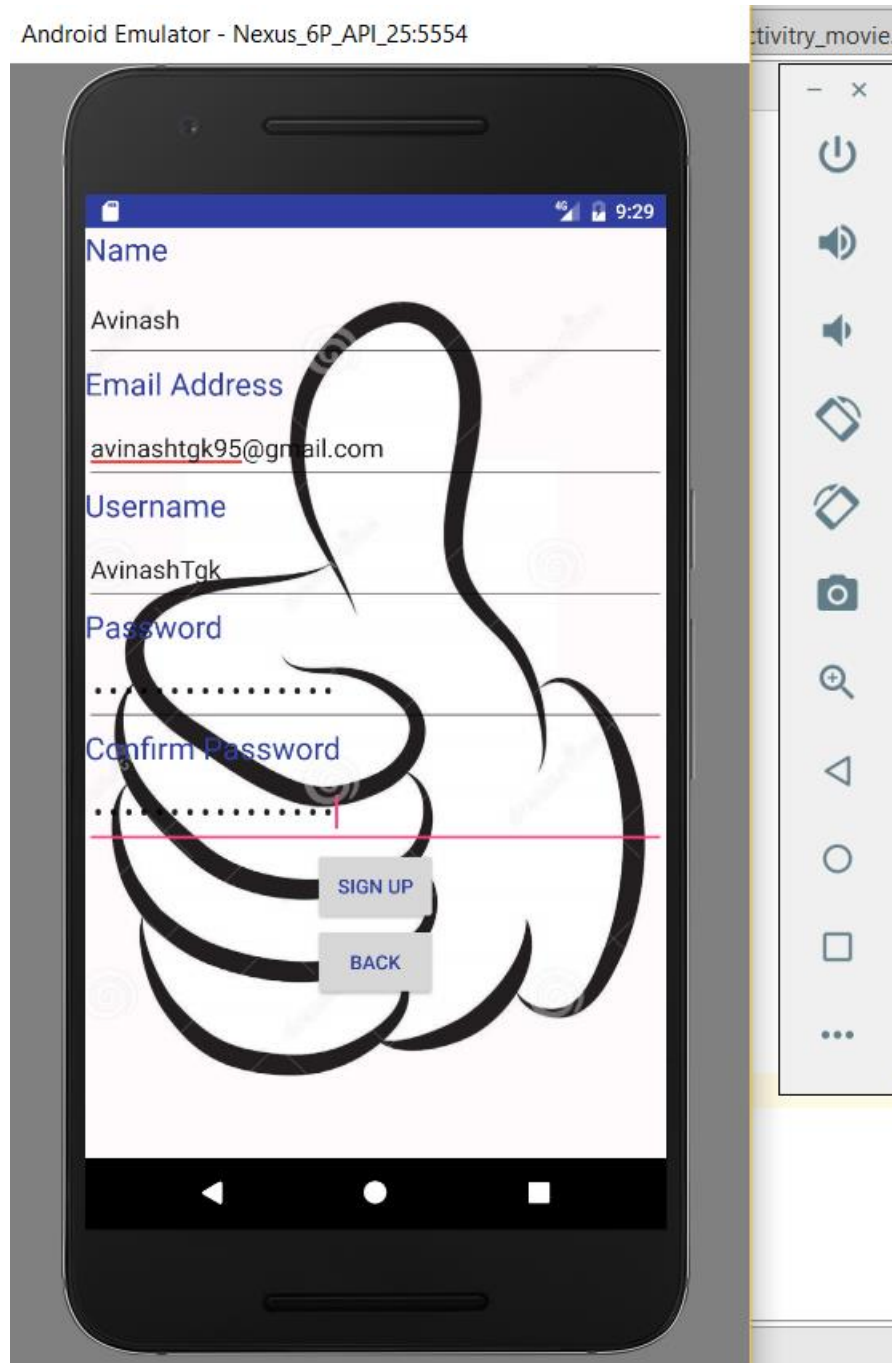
Android Emulator - Nexus_6P_API_25:5554

ctivitry_movie

9:29

Name

Avinash

Email Address

avinashtgk95@gmail.com

Username

AvinashTgk

Password

•••••••••••••••

Confirm Password

••••••••••••••

SIGN UP

BACK